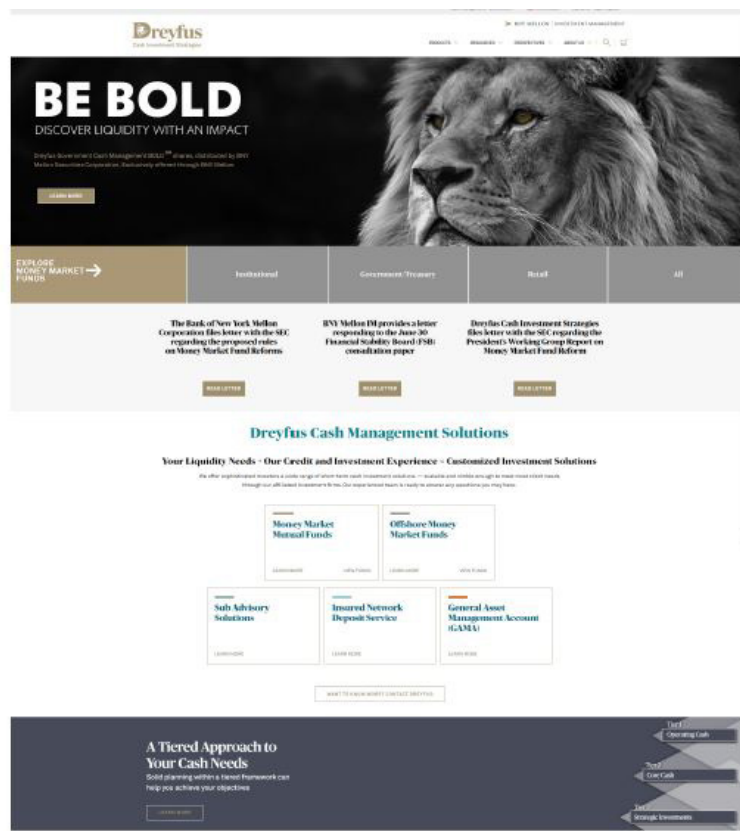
Dreyfus
Cash Investment Strategies

BNY MELLON | INVESTMENT MANAGEMENT

PRODUCTS RESOURCES PERSPECTIVES ABOUT US

BE BOLD
DISCOVER LIQUIDITY WITH AN IMPACT

Dreyfus Government Cash Management's BOLD℠ shares, distributed by BNY Mellon Securities Corporation. Exclusively offered through BNY Mellon

LEARN MORE

EXPLORE MONEY MARKET FUNDS

Institutional

Government/Treasury

Retail

All

The Bank of New York Mellon Corporation files letter with the SEC regarding the proposed rules on Money Market Fund Reforms

READ LETTER

BNY Mellon IM provides a letter responding to the June 30 Financial Stability Board (FSB) consultation paper

READ LETTER

Dreyfus Cash Investment Strategies files letter with the SEC regarding the President's Working Group Report on Money Market Fund Reform

READ LETTER

Dreyfus Cash Management Solutions

Your Liquidity Needs + Our Credit and Investment Experience = Customized Investment Solutions

We offer sophisticated investors a wide range of short-term cash investment solutions — scalable and nimble enough to meet most client needs through our affiliated investment firms. Our experienced team is ready to answer any questions you may have.

Money Market Mutual Funds
LEARN MORE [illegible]

Offshore Money Market Funds
LEARN MORE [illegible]

Sub Advisory Solutions
LEARN MORE

Insured Network Deposit Service
LEARN MORE

General Asset Management Account (GAMA)
LEARN MORE

WANT TO KNOW MORE? CONTACT DREYFUS

A Tiered Approach to Your Cash Needs
Solid planning within a tiered framework can help you achieve your objectives

LEARN MORE

Tier 1
Operating Cash

Tier 2
Core Cash

Tier 3
Strategic Investments